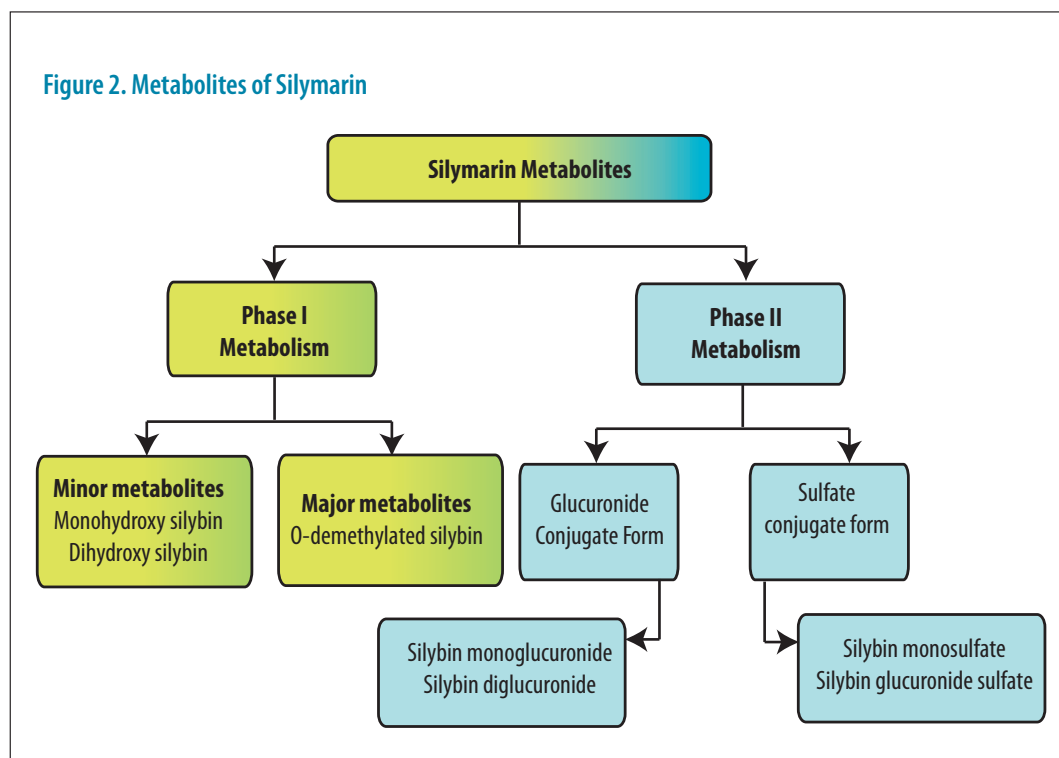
Figure 2. Metabolites of Silymarin

Silymarin Metabolites

Phase I Metabolism

Phase II Metabolism

Minor metabolites
Monohydroxy silybin
Dihydroxy silybin

Major metabolites
O-demethylated silybin

Glucuronide Conjugate Form

Sulfate conjugate form

Silybin monoglucuronide
Silybin diglucuronide

Silybin monosulfate
Silybin glucuronide sulfate